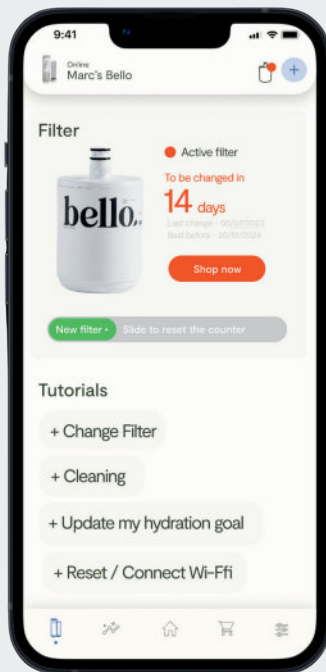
9:41

Online
Marc's Bello

+

Filter

bello.

Active filter

To be changed in
14 days
Last change - 05/07/2023
Best before - 20/10/2024

Shop now

New filter • Slide to reset the counter

Tutorials

+ Change Filter

+ Cleaning

+ Update my hydration goal

+ Reset / Connect Wi-Ffi